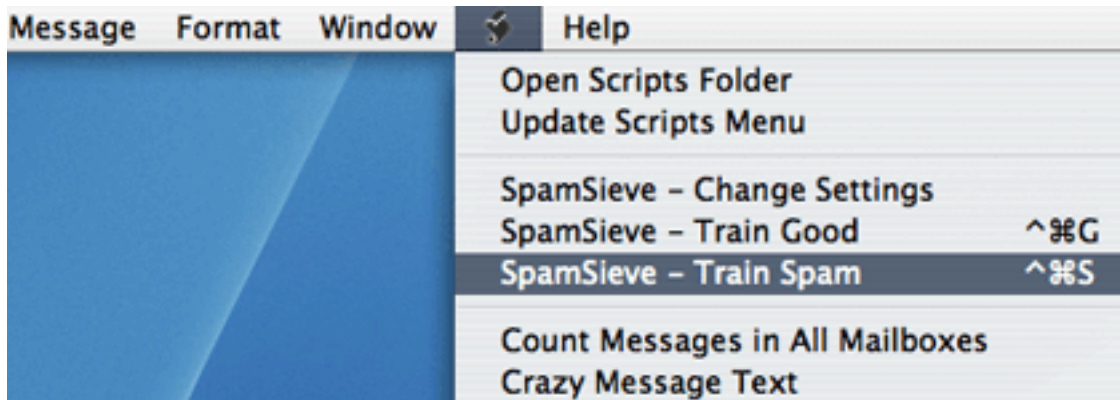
Message Format Window Help

Open Scripts Folder
Update Scripts Menu

SpamSieve – Change Settings
SpamSieve – Train Good ^⌘G
SpamSieve – Train Spam ^⌘S

Count Messages in All Mailboxes
Crazy Message Text